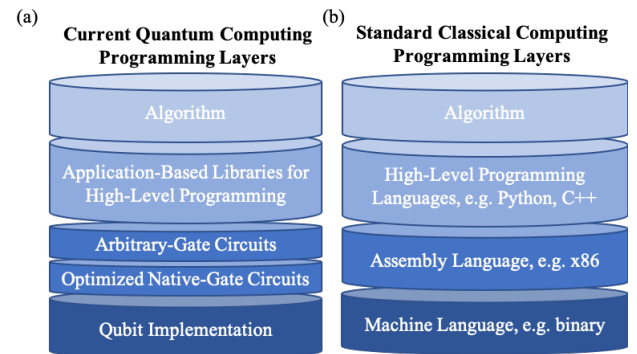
(a)

Current Quantum Computing Programming Layers

Algorithm

Application-Based Libraries for High-Level Programming

Arbitrary-Gate Circuits

Optimized Native-Gate Circuits

Qubit Implementation

(b)

Standard Classical Computing Programming Layers

Algorithm

High-Level Programming Languages, e.g. Python, C++

Assembly Language, e.g. x86

Machine Language, e.g. binary